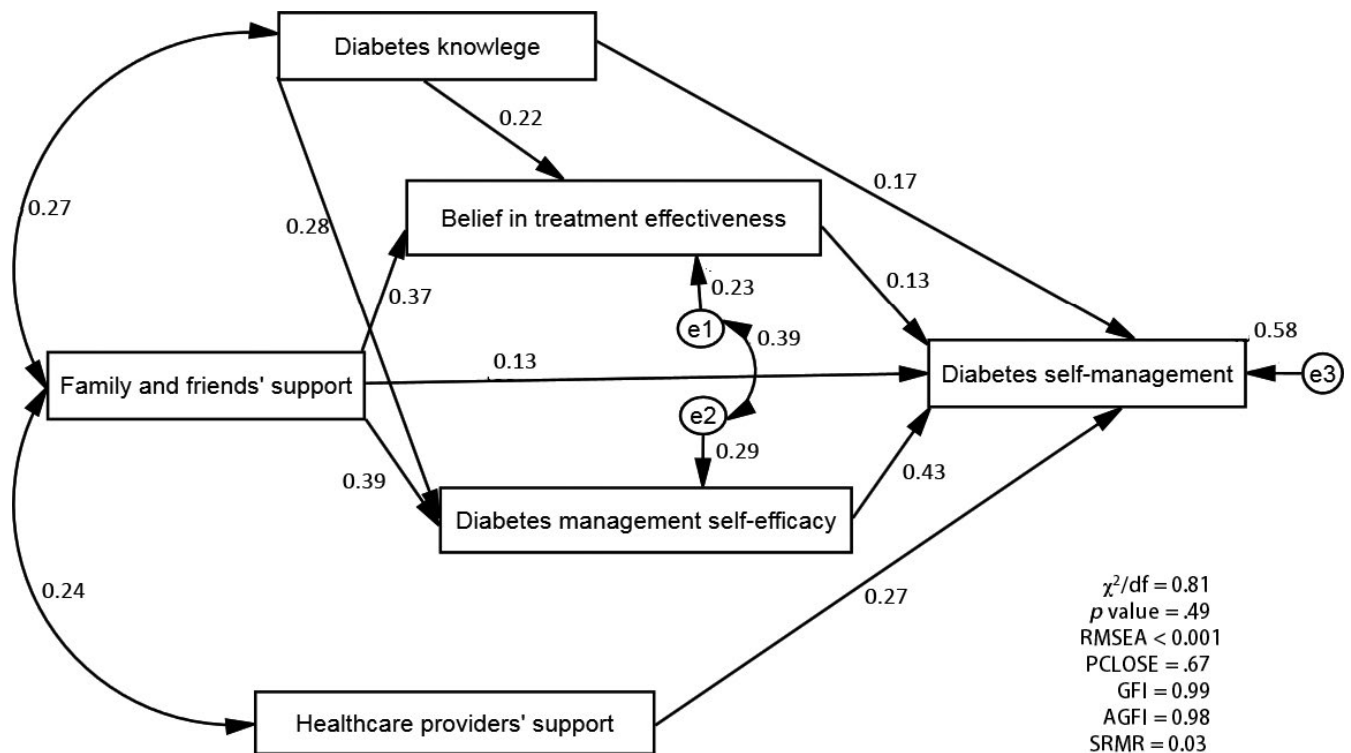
Diabetes knowlege

0.22

0.17

0.27

0.28

Belief in treatment effectiveness

0.37

0.23

0.13

e1

0.39

0.58

Family and friends' support

0.13

Diabetes self-management

e3

e2

0.29

0.39

0.43

Diabetes management self-efficacy

0.24

0.27

$\chi^2/df = 0.81$
$p$ value = .49
RMSEA < 0.001
PCLOSE = .67
GFI = 0.99
AGFI = 0.98
SRMR = 0.03

Healthcare providers' support